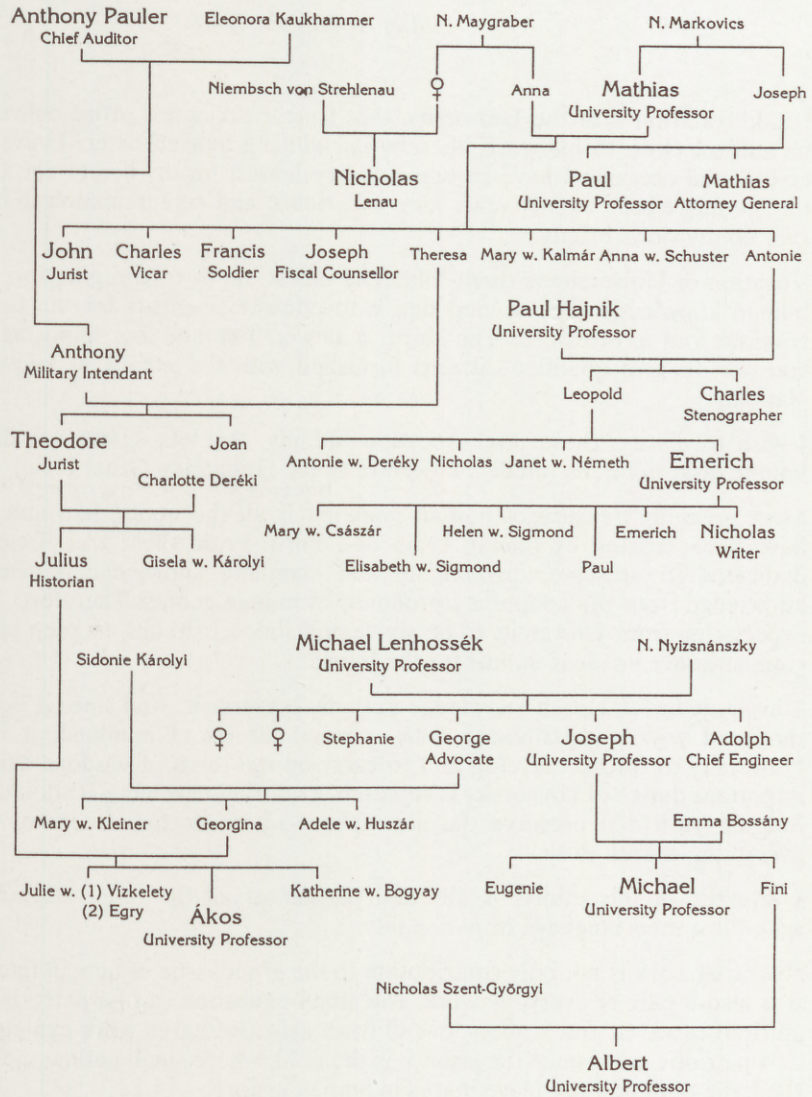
Anthony Pauler
Chief Auditor

Eleonora Kaukhammer

N. Maygraber

N. Markovics

Niembsch von Strehlenau

♀

Anna

Mathias
University Professor

Joseph

Nicholas
Lenau

Paul
University Professor

Mathias
Attorney General

John
Jurist

Charles
Vicar

Francis
Soldier

Joseph
Fiscal Counsellor

Theresa

Mary w. Kalmár

Anna w. Schuster

Antonie

Paul Hajnik
University Professor

Anthony
Military Intendant

Leopold

Charles
Stenographer

Theodore
Jurist

Joan

Charlotte Deréki

Antonie w. Deréky

Nicholas

Janet w. Németh

Emerich
University Professor

Mary w. Császár

Helen w. Sigmond

Emerich

Nicholas
Writer

Elisabeth w. Sigmond

Paul

Julius
Historian

Gisela w. Károlyi

Michael Lenhossék
University Professor

N. Nyizsnánszky

Sidonie Károlyi

♀

♀

Stephanie

George
Advocate

Joseph
University Professor

Adolph
Chief Engineer

Mary w. Kleiner

Georgina

Adele w. Huszár

Emma Bossány

Julie w. (1) Vizkelety
(2) Egry

Katherine w. Bogyay

Eugenie

Michael
University Professor

Fini

Ákos
University Professor

Nicholas Szent-Györgyi

Albert
University Professor